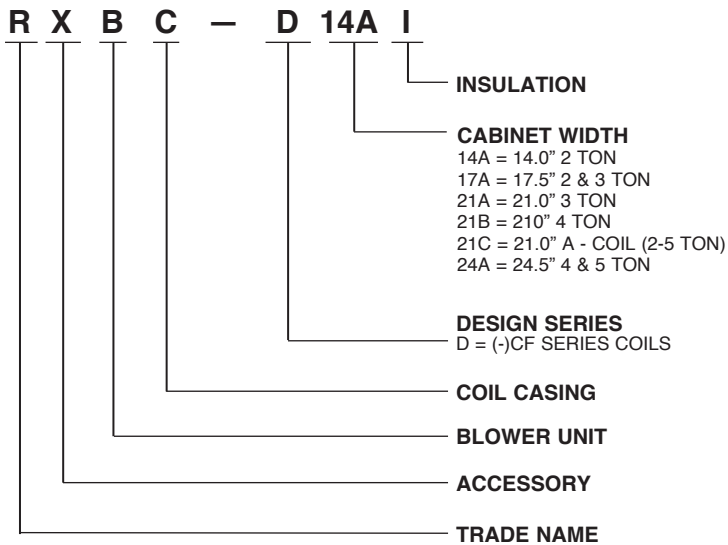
R X B C — D 14A I

INSULATION

CABINET WIDTH
14A = 14.0" 2 TON
17A = 17.5" 2 & 3 TON
21A = 21.0" 3 TON
21B = 210" 4 TON
21C = 21.0" A - COIL (2-5 TON)
24A = 24.5" 4 & 5 TON

DESIGN SERIES
D = (-)CF SERIES COILS

COIL CASING

BLOWER UNIT

ACCESSORY

TRADE NAME